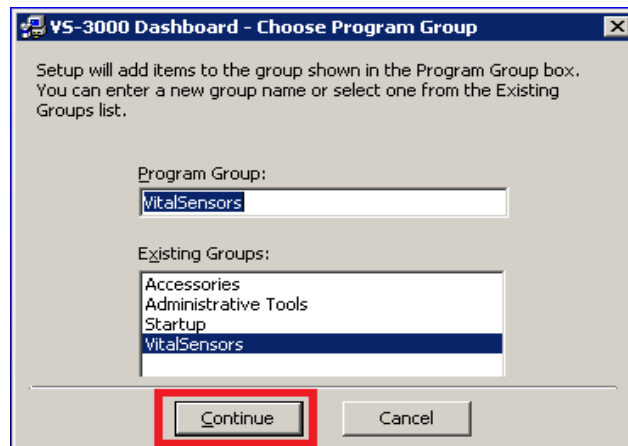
VS-3000 Dashboard - Choose Program Group

Setup will add items to the group shown in the Program Group box. You can enter a new group name or select one from the Existing Groups list.

Program Group:

VitalSensors

Existing Groups:

Accessories
Administrative Tools
Startup
VitalSensors

Continue

Cancel